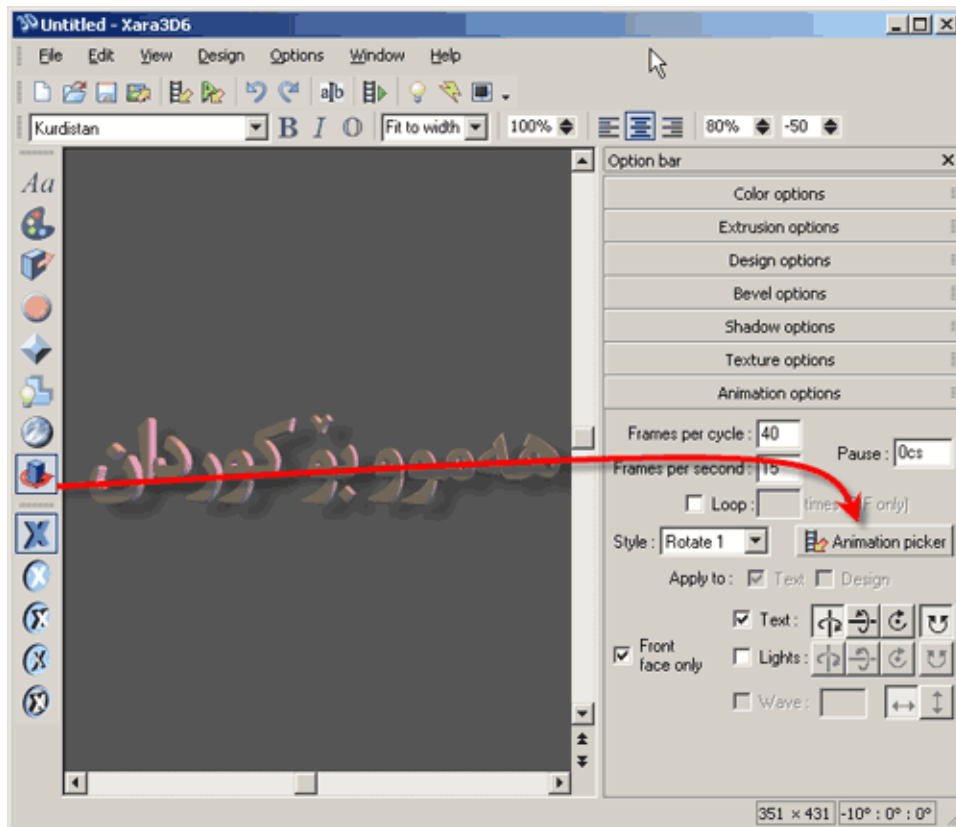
Untitled - Xara3D6

File Edit View Design Options Window Help

Kurdistan B I O Fit to width 100% 80% -50

Aa

هەموو بۆ کوردان

Option bar

Color options

Extrusion options

Design options

Bevel options

Shadow options

Texture options

Animation options

Frames per cycle : 40

Frames per second : 15

Pause : 0cs

Loop : times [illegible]F only)

Style : Rotate 1

Animation picker

Apply to : Text Design

Text :

Front face only

Lights :

Wave :

351 × 431 -10° : 0° : 0°